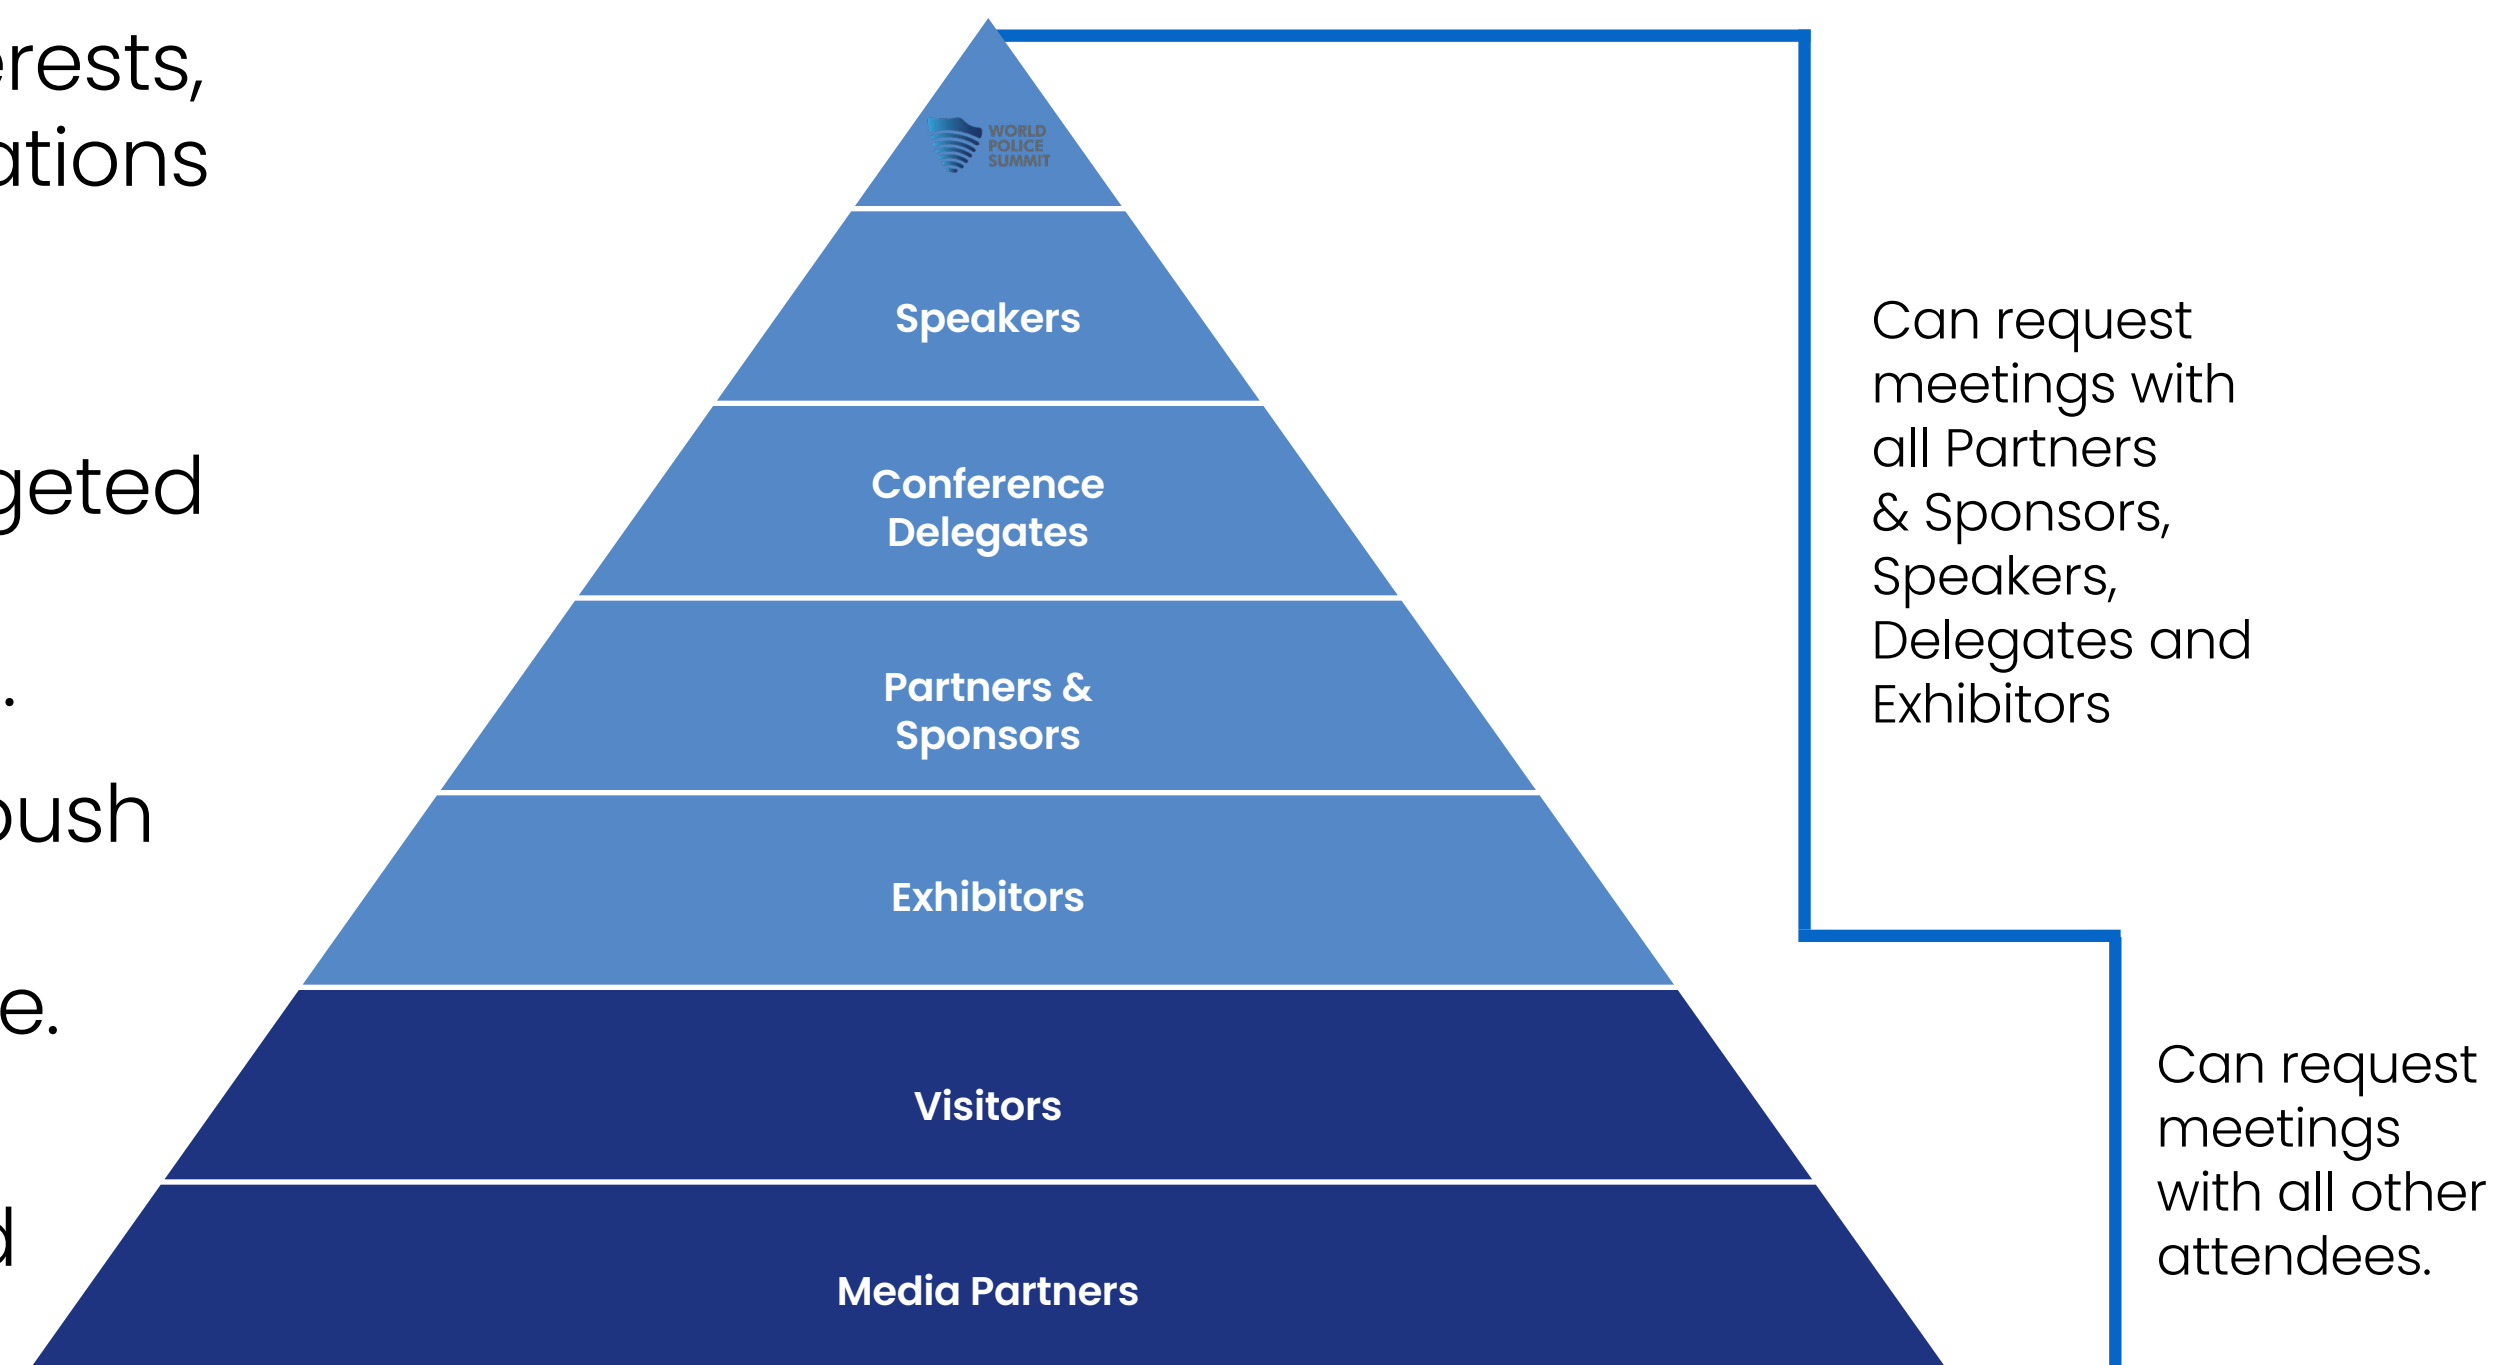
erests,
ations

geted

.

push

e.

d

WORLD POLICE SUMMIT

Speakers

Conference Delegates

Partners & Sponsors

Exhibitors

Visitors

Media Partners

Can request meetings with all Partners & Sponsors, Speakers, Delegates and Exhibitors

Can request meetings with all other attendees.